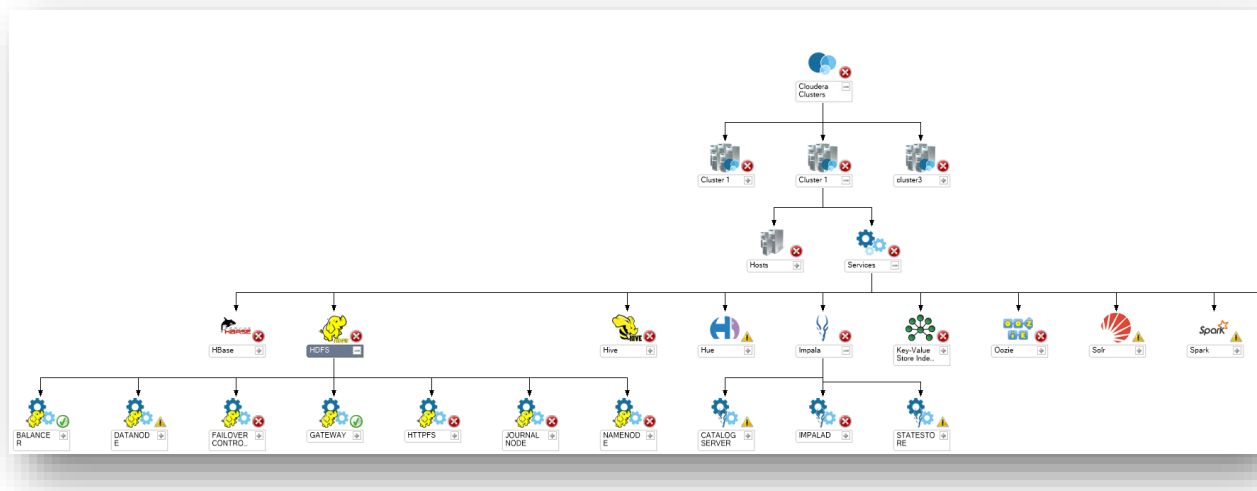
Cloudera Clusters

Cluster 1

Cluster 1

cluster3

Hosts

Services

HBase

HDFS

Hive

Hue

Impala

Key-Value Store Inde...

Oozie

Solr

Spark

BALANCER

DATANODE

FAILOVER CONTRO...

GATEWAY

HTTPFS

JOURNAL NODE

NAMENODE

CATALOG SERVER

IMPALAD

STATESTORE